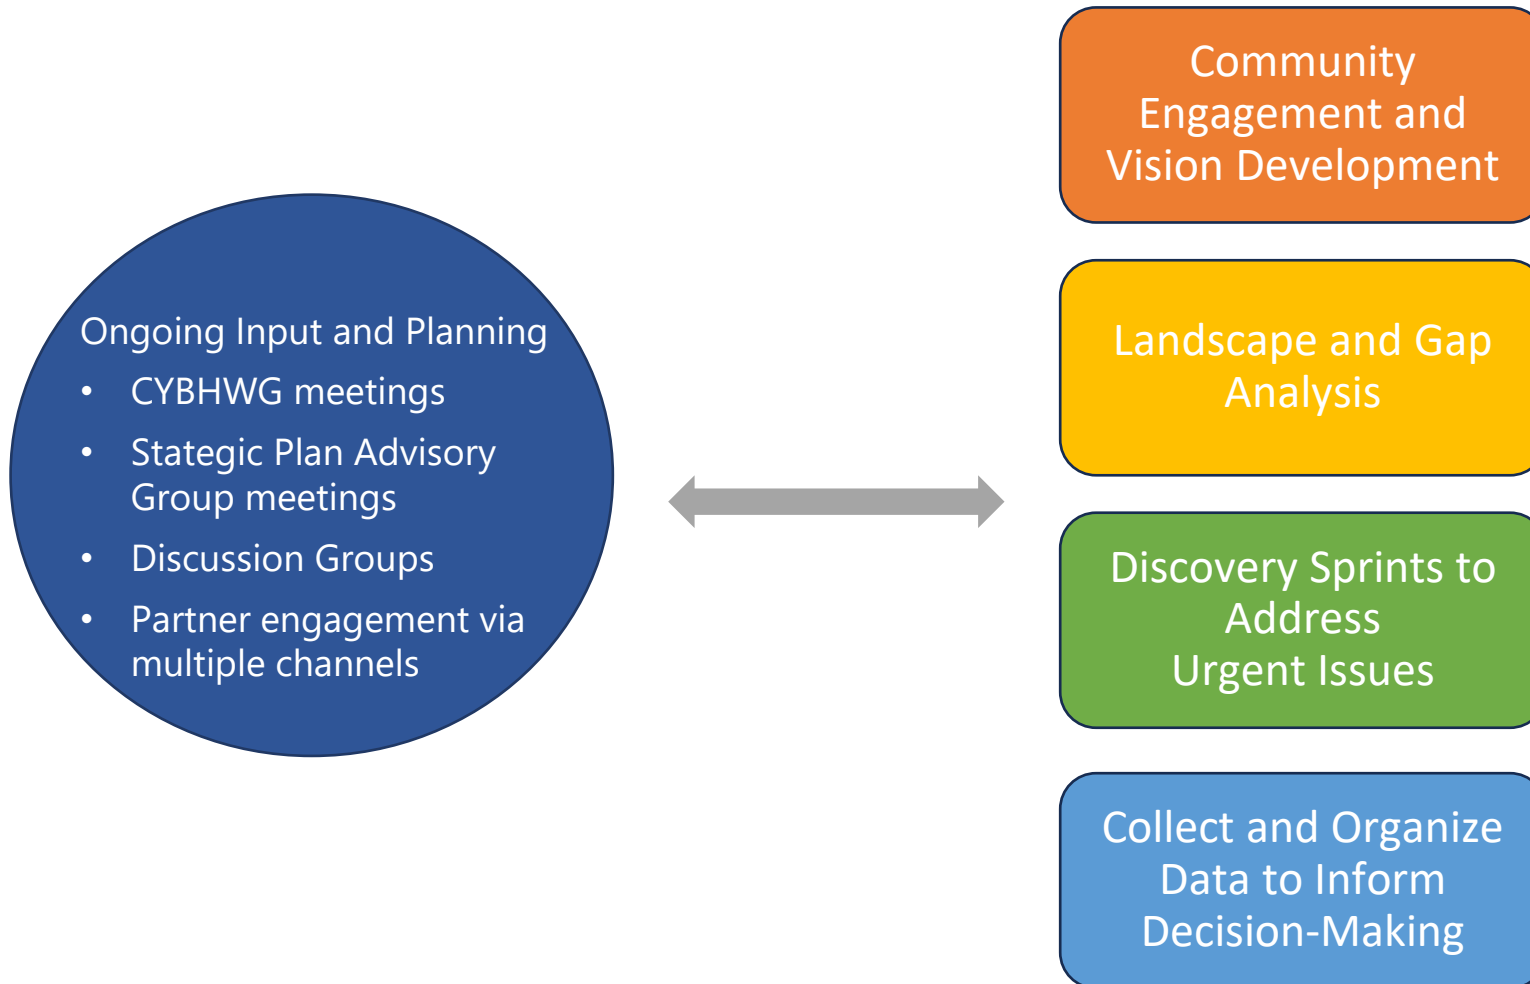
Ongoing Input and Planning

- CYBHWG meetings
- Stategic Plan Advisory Group meetings
- Discussion Groups
- Partner engagement via multiple channels

Community Engagement and Vision Development

Landscape and Gap Analysis

Discovery Sprints to Address Urgent Issues

Collect and Organize Data to Inform Decision-Making